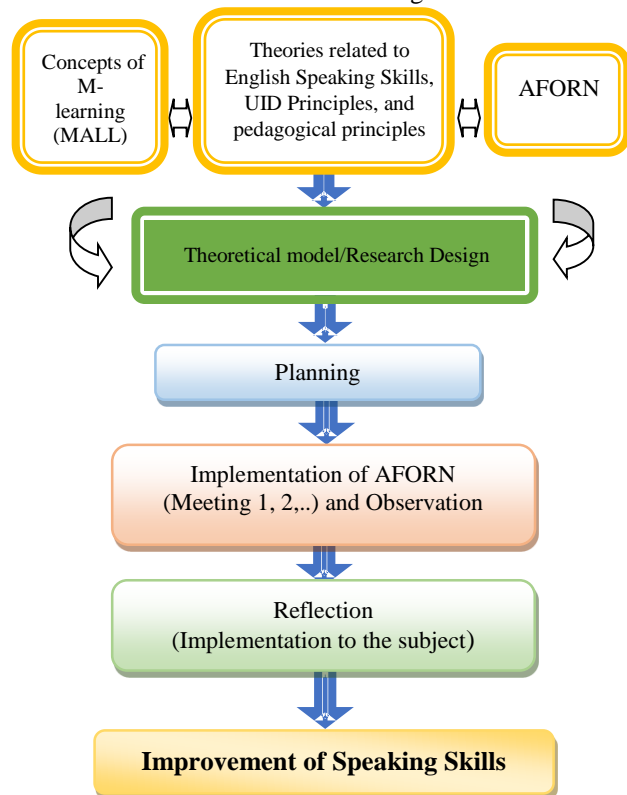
Concepts of M-learning (MALL)

Theories related to English Speaking Skills, UID Principles, and pedagogical principles

AFORN

Theoretical model/Research Design

Planning

Implementation of AFORN (Meeting 1, 2,..) and Observation

Reflection (Implementation to the subject)

Improvement of Speaking Skills